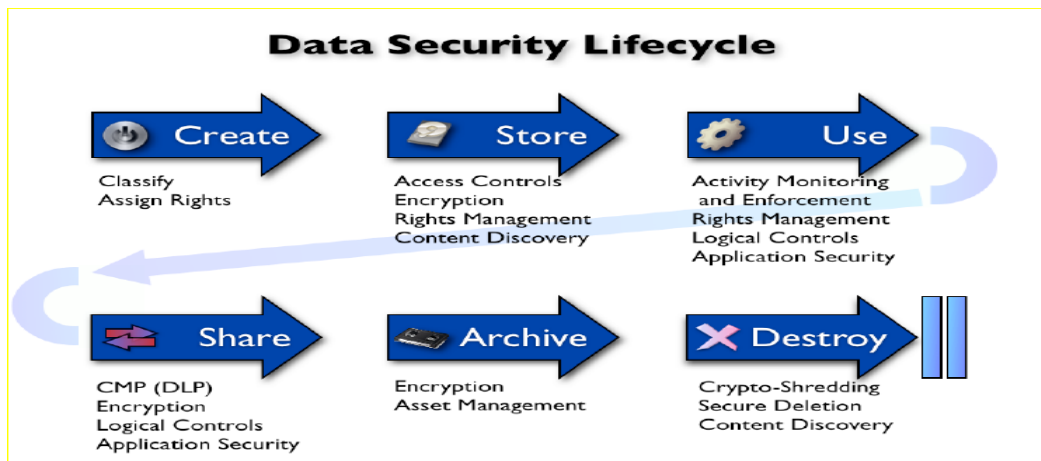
Data Security Lifecycle

Create
Classify
Assign Rights

Store
Access Controls
Encryption
Rights Management
Content Discovery

Use
Activity Monitoring and Enforcement
Rights Management
Logical Controls
Application Security

Share
CMP (DLP)
Encryption
Logical Controls
Application Security

Archive
Encryption
Asset Management

Destroy
Crypto-Shredding
Secure Deletion
Content Discovery